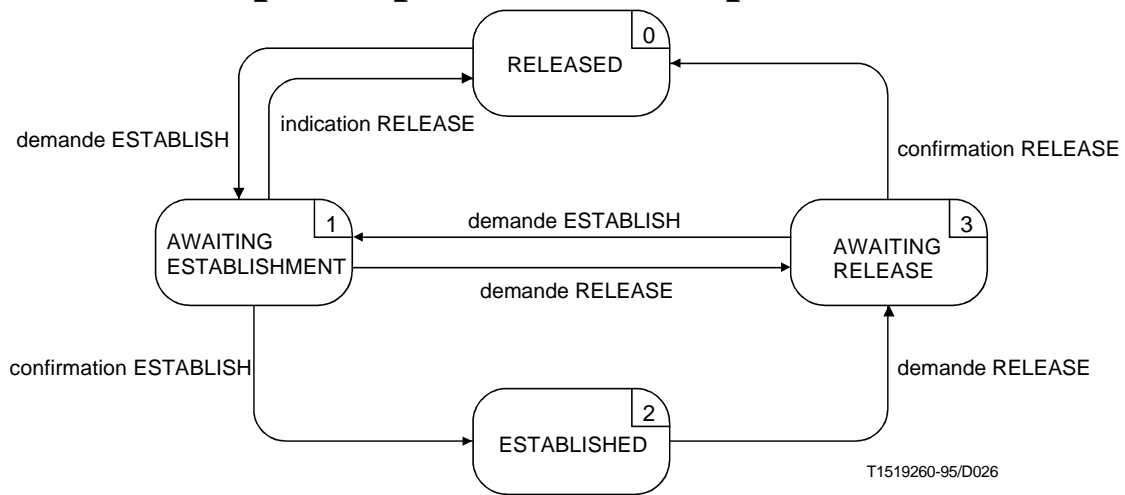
0
RELEASED

demande ESTABLISH

indication RELEASE

confirmation RELEASE

1
AWAITING ESTABLISHMENT

demande ESTABLISH

demande RELEASE

3
AWAITING RELEASE

confirmation ESTABLISH

demande RELEASE

2
ESTABLISHED

T1519260-95/D026